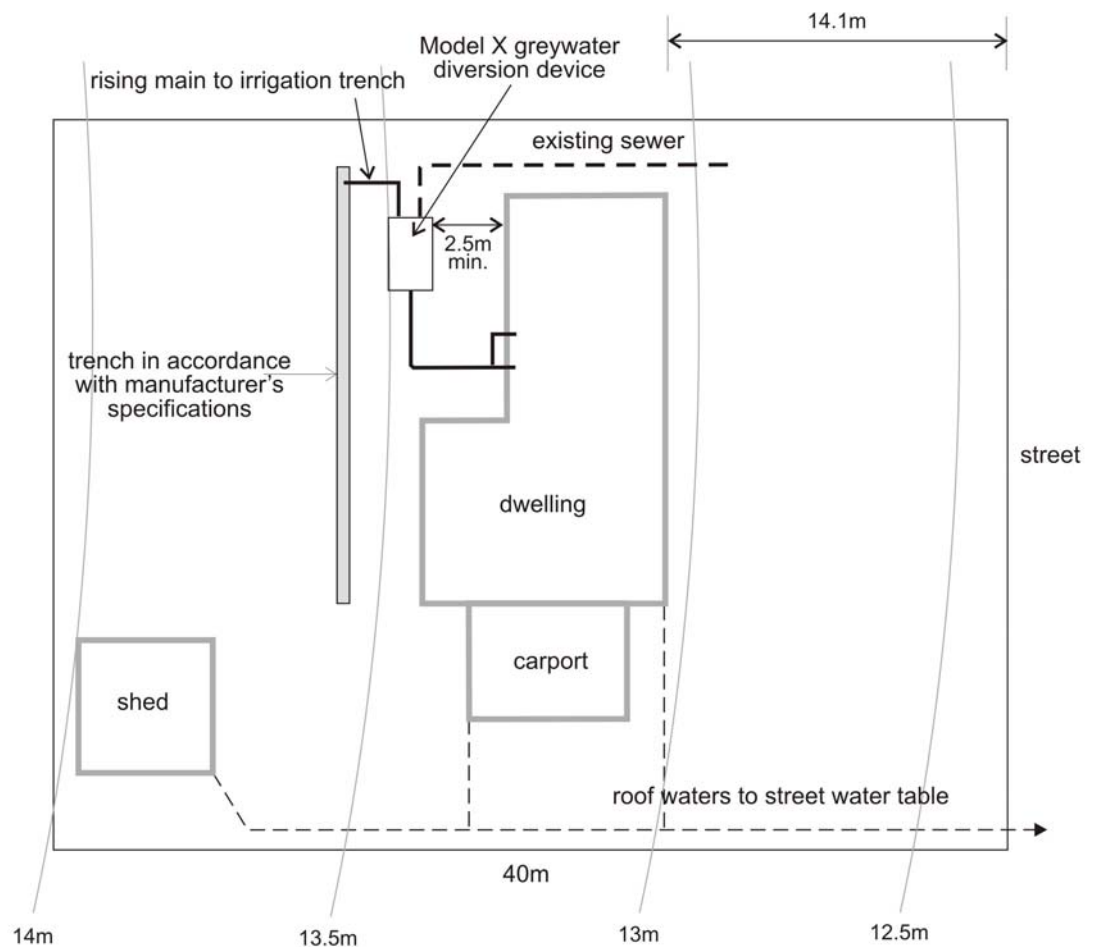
14.1m

Model X greywater diversion device

rising main to irrigation trench

existing sewer

2.5m min.

trench in accordance with manufacturer's specifications

street

dwelling

carport

shed

roof waters to street water table

40m

14m

13.5m

13m

12.5m